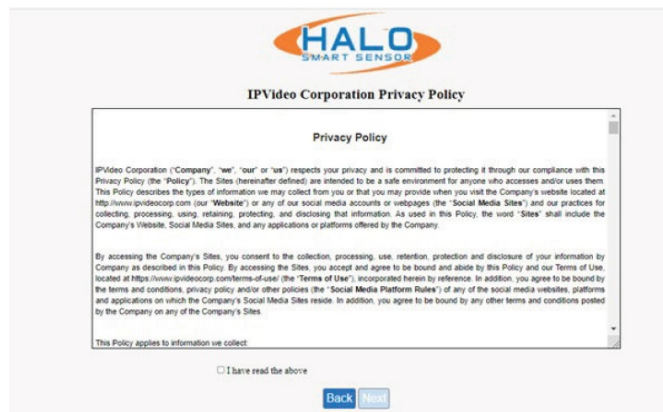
HALO
SMART SENSOR

IPVideo Corporation Privacy Policy

Privacy Policy

IPVideo Corporation ("Company", "we", "our" or "us") respects your privacy and is committed to protecting it through our compliance with this Privacy Policy (the "Policy"). The Sites (hereinafter defined) are intended to be a safe environment for anyone who accesses and/or uses them. This Policy describes the types of information we may collect from you or that you may provide when you visit the Company's website located at http://www.ipvideocorp.com (our "Website") or any of our social media accounts or webpages (the "Social Media Sites") and our practices for collecting, processing, using, retaining, protecting, and disclosing that information. As used in this Policy, the word "Sites" shall include the Company's Website, Social Media Sites, and any applications or platforms offered by the Company.

By accessing the Company's Sites, you consent to the collection, processing, use, retention, protection and disclosure of your information by Company as described in this Policy. By accessing the Sites, you accept and agree to be bound and abide by this Policy and our Terms of Use, located at https://www.ipvideocorp.com/terms-of-use/ (the "Terms of Use"), incorporated herein by reference. In addition, you agree to be bound by the terms and conditions, privacy policy and/or other policies (the "Social Media Platform Rules") of any of the social media websites, platforms and applications on which the Company's Social Media Sites reside. In addition, you agree to be bound by any other terms and conditions posted by the Company on any of the Company's Sites.

This Policy applies to information we collect:

I have read the above

Back Next